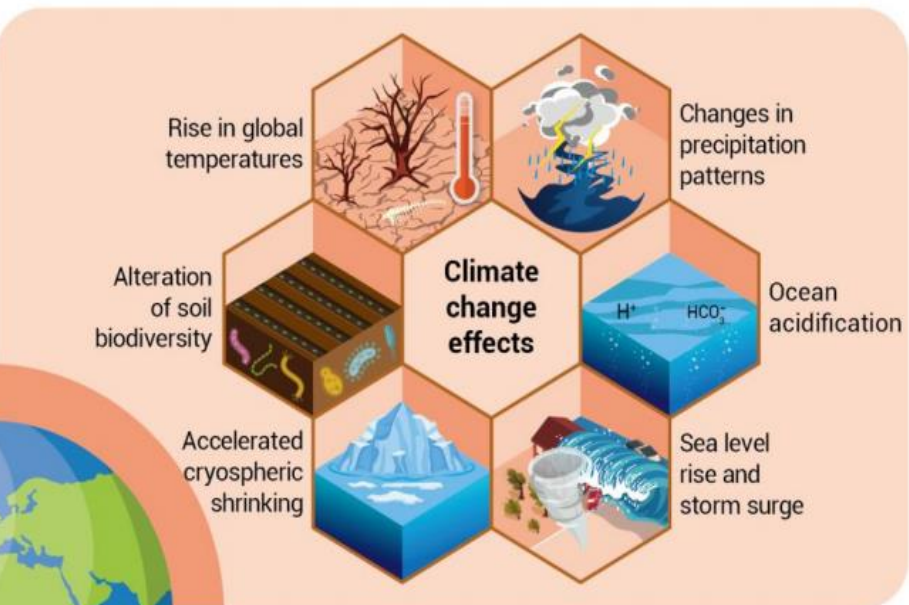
Rise in global temperatures

Changes in precipitation patterns

Alteration of soil biodiversity

Climate change effects

$H^+$

$HCO_3^-$

Ocean acidification

Accelerated cryospheric shrinking

Sea level rise and storm surge